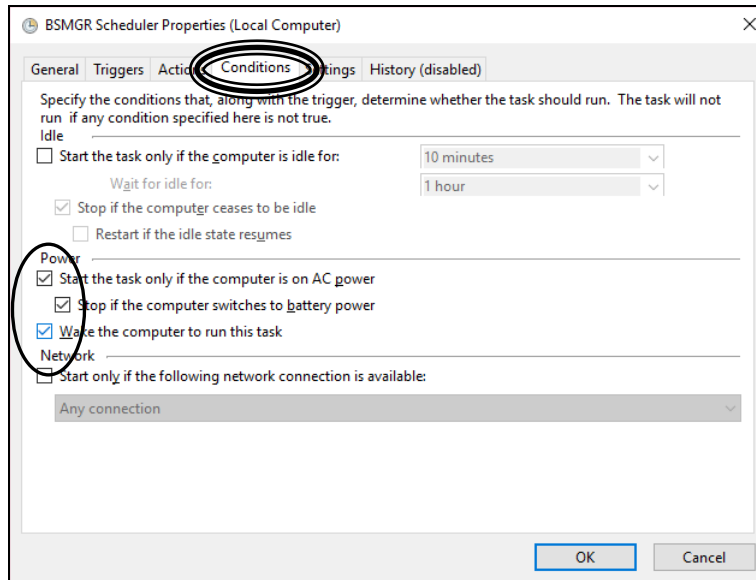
BSMGR Scheduler Properties (Local Computer)

General | Triggers | Actio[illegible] | Conditions | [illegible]ttings | History (disabled)

Specify the conditions that, along with the trigger, determine whether the task should run. The task will not run if any condition specified here is not true.

Idle

Start the task only if the computer is idle for: 10 minutes

Wait for idle for: 1 hour

Stop if the computer ceases to be idle

Restart if the idle state resumes

Power

Start the task only if the computer is on AC power

Stop if the computer switches to battery power

Wake the computer to run this task

Network

Start only if the following network connection is available:

Any connection

OK | Cancel